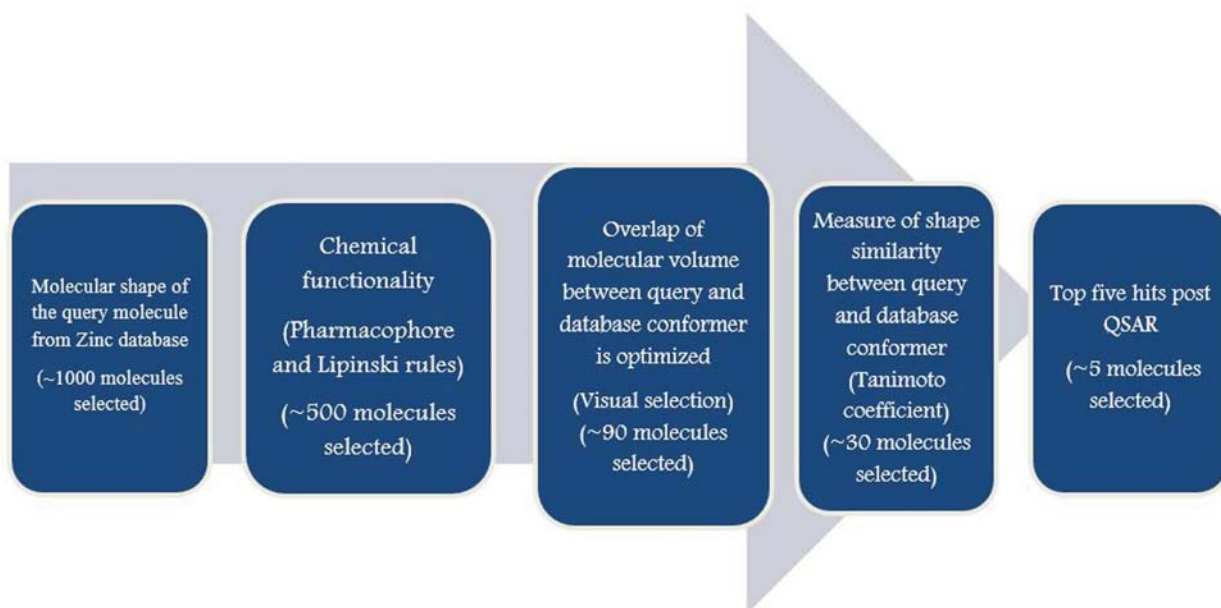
Molecular shape of the query molecule from Zinc database

(~1000 molecules selected)

Chemical functionality

(Pharmacophore and Lipinski rules)

(~500 molecules selected)

Overlap of molecular volume between query and database conformer is optimized

(Visual selection)
(~90 molecules selected)

Measure of shape similarity between query and database conformer (Tanimoto coefficient)
(~30 molecules selected)

Top five hits post QSAR

(~5 molecules selected)